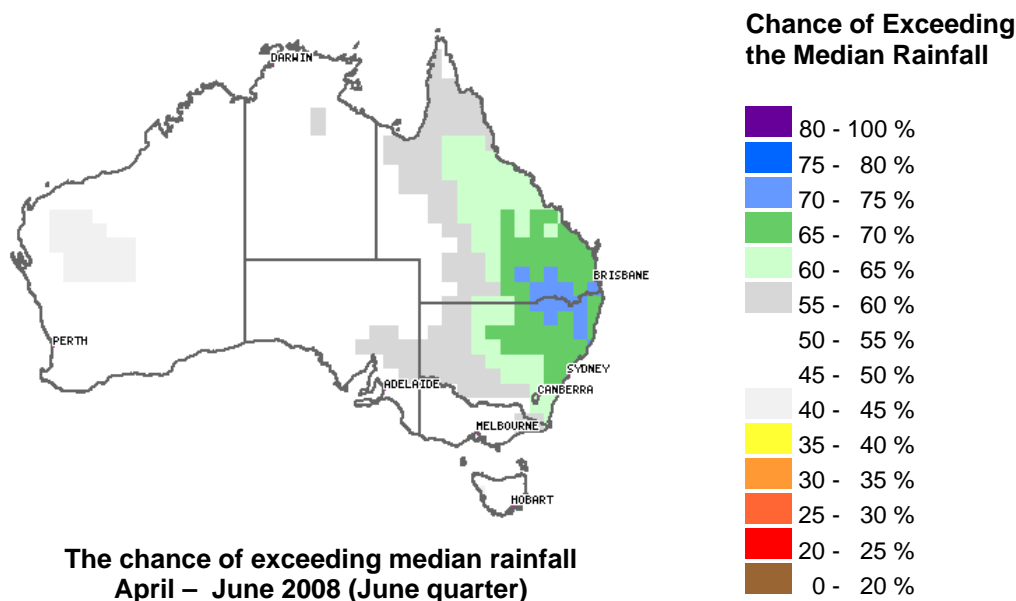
DARWIN
BRISBANE
PERTH
SYDNEY
ADELAIDE
CANBERRA
MELBOURNE
HOBART

The chance of exceeding median rainfall
April – June 2008 (June quarter)

Chance of Exceeding the Median Rainfall

80 - 100 %
75 - 80 %
70 - 75 %
65 - 70 %
60 - 65 %
55 - 60 %
50 - 55 %
45 - 50 %
40 - 45 %
35 - 40 %
30 - 35 %
25 - 30 %
20 - 25 %
0 - 20 %